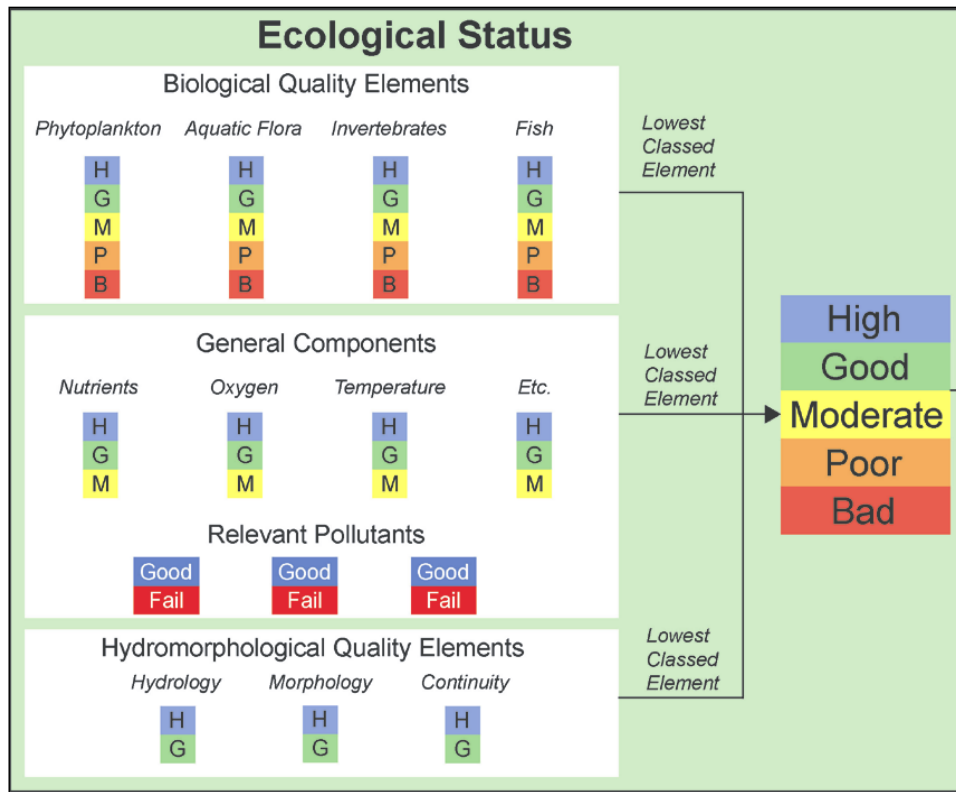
Ecological Status

Biological Quality Elements

Phytoplankton
H
G
M
P
B

Aquatic Flora
H
G
M
P
B

Invertebrates
H
G
M
P
B

Fish
H
G
M
P
B

Lowest Classed Element

General Components

Nutrients
H
G
M

Oxygen
H
G
M

Temperature
H
G
M

Etc.
H
G
M

Lowest Classed Element

Relevant Pollutants

Good
Fail

Good
Fail

Good
Fail

Hydromorphological Quality Elements

Hydrology
H
G

Morphology
H
G

Continuity
H
G

Lowest Classed Element

High
Good
Moderate
Poor
Bad